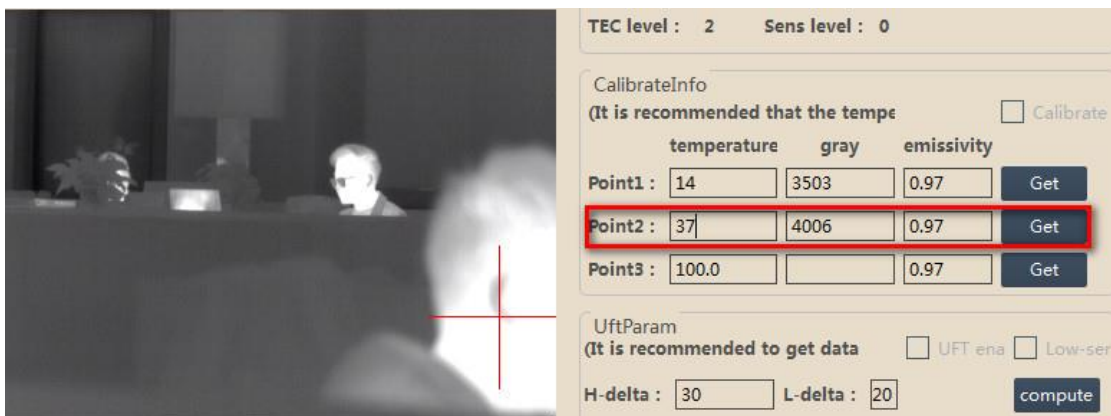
TEC level : 2 Sens level : 0

CalibrateInfo
(It is recommended that the tempe
Calibrate

| | temperature | gray | emissivity | |
|---|---|---|---|---|
| Point1 : | 14 | 3503 | 0.97 | Get |
| Point2 : | 37 | 4006 | 0.97 | Get |
| Point3 : | 100.0 | | 0.97 | Get |

UftParam
(It is recommended to get data
UFT ena
Low-ser

H-delta : 30 L-delta : 20 compute